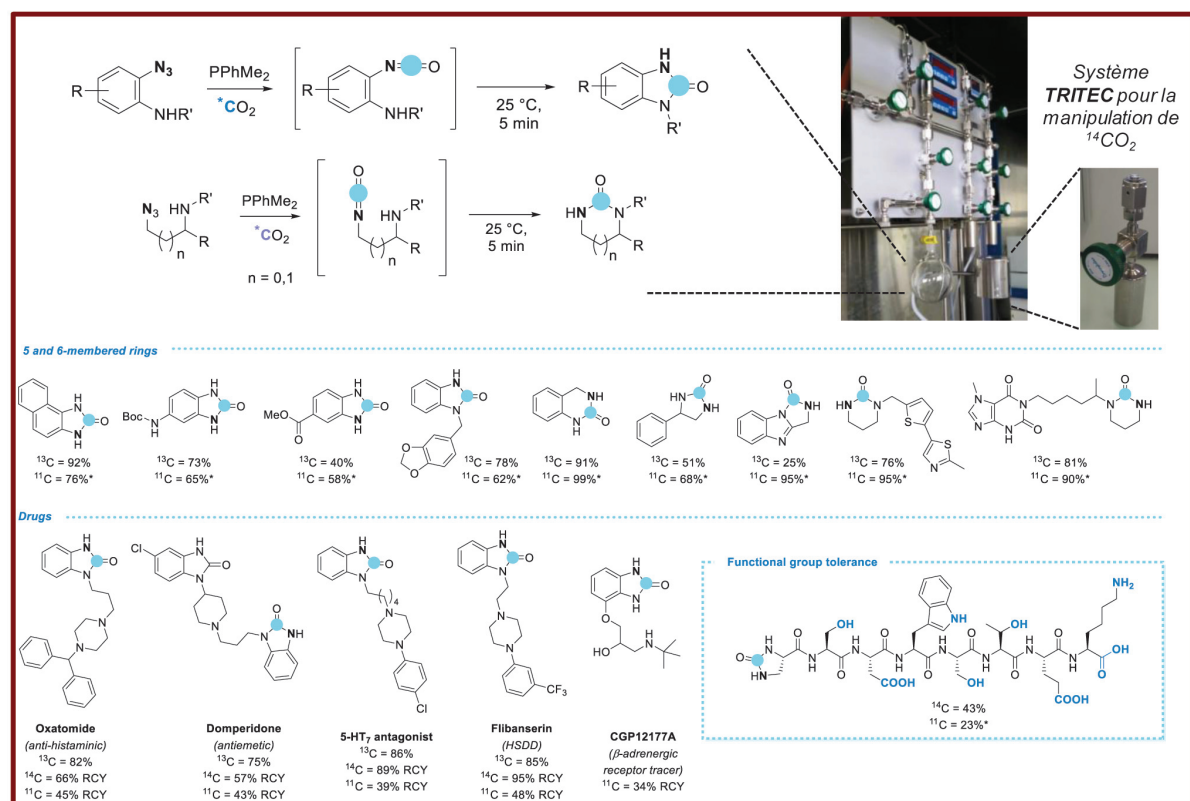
R  $N_3$  NHR'  $PPhMe_2$  $^*CO_2$  R  N=C=O  NHR'  25 °C, 5 min  R  H N  O  N R'

$N_3$  HN R'  n  R  $PPhMe_2$  $^*CO_2$  n = 0,1  O  N  HN R'  n  R  25 °C, 5 min  O  HN  N R'  n  R

Système **TRITEC** pour la manipulation de $^{14}CO_2$

*5 and 6-membered rings*

$^{13}C$ = 92%
$^{11}C$ = 76%*

Boc  $^{13}C$ = 73%
$^{11}C$ = 65%*

MeO  $^{13}C$ = 40%
$^{11}C$ = 58%*

$^{13}C$ = 78%
$^{11}C$ = 62%*

$^{13}C$ = 91%
$^{11}C$ = 99%*

$^{13}C$ = 51%
$^{11}C$ = 68%*

$^{13}C$ = 25%
$^{11}C$ = 95%*

$^{13}C$ = 76%
$^{11}C$ = 95%*

$^{13}C$ = 81%
$^{11}C$ = 90%*

*Drugs*

**Oxatomide**
*(anti-histaminic)*
$^{13}C$ = 82%
$^{14}C$ = 66% RCY
$^{11}C$ = 45% RCY

Cl
**Domperidone**
*(antiemetic)*
$^{13}C$ = 75%
$^{14}C$ = 57% RCY
$^{11}C$ = 43% RCY

Cl
**5-HT$_7$ antagonist**
$^{13}C$ = 86%
$^{14}C$ = 89% RCY
$^{11}C$ = 39% RCY

$CF_3$
**Flibanserin**
*(HSDD)*
$^{13}C$ = 85%
$^{14}C$ = 95% RCY
$^{11}C$ = 48% RCY

HO
**CGP12177A**
*(β-adrenergic receptor tracer)*
$^{11}C$ = 34% RCY

**Functional group tolerance**
$NH_2$  OH  NH  OH  OH  COOH  OH  COOH  O
$^{14}C$ = 43%
$^{11}C$ = 23%*